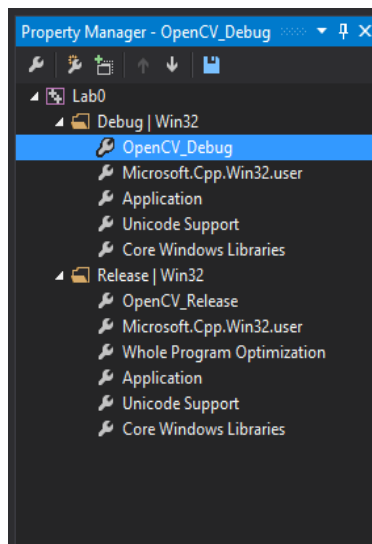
Property Manager - OpenCV_Debug

Lab0
Debug | Win32
OpenCV_Debug
Microsoft.Cpp.Win32.user
Application
Unicode Support
Core Windows Libraries
Release | Win32
OpenCV_Release
Microsoft.Cpp.Win32.user
Whole Program Optimization
Application
Unicode Support
Core Windows Libraries